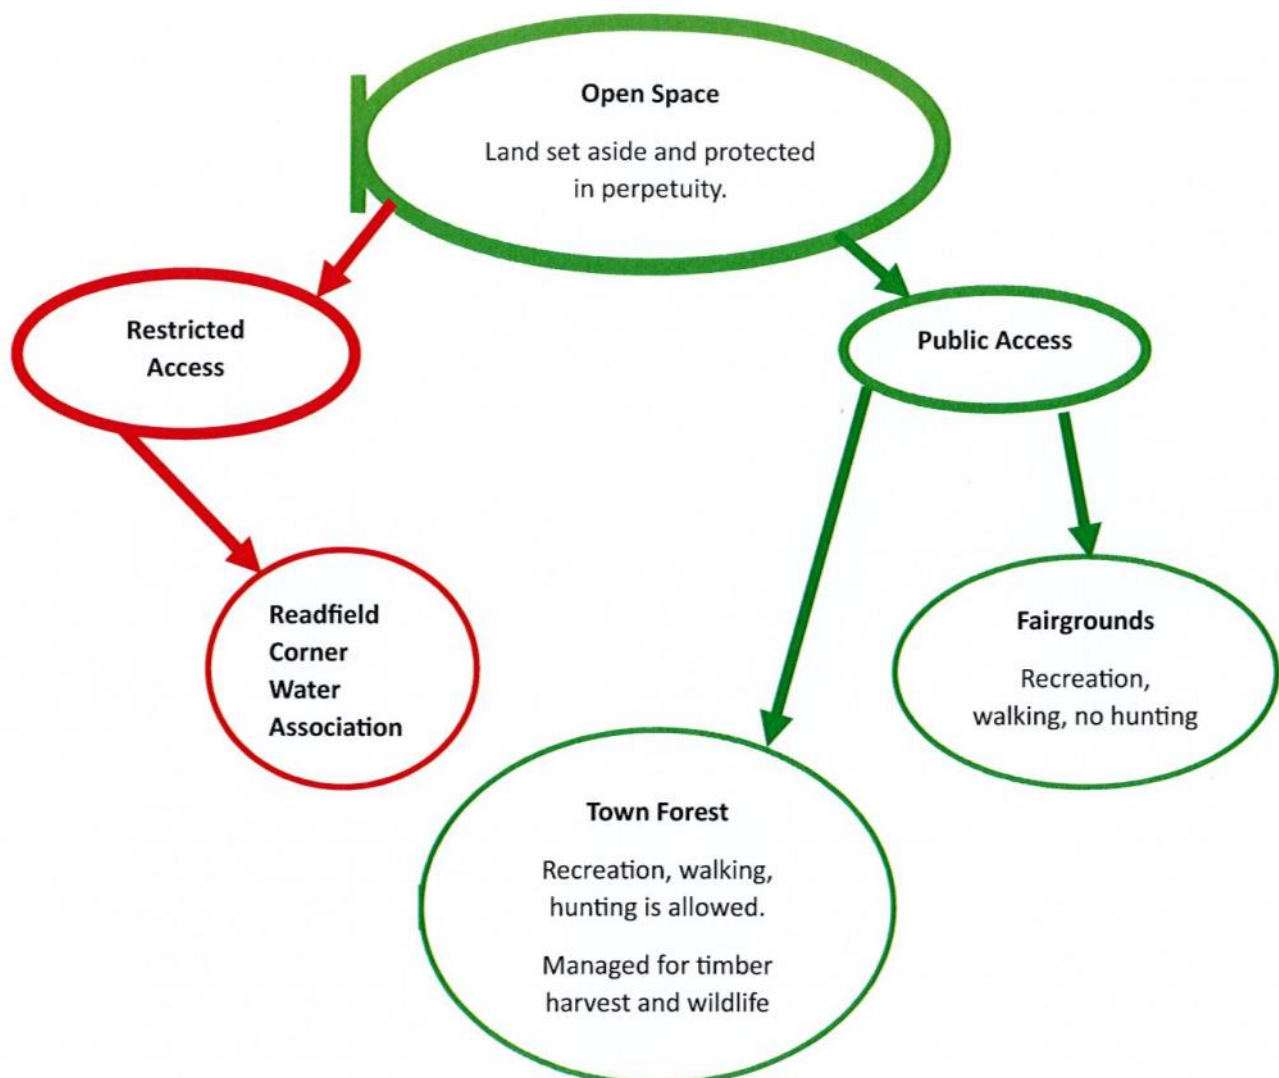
Open Space

Land set aside and protected in perpetuity.

Restricted Access

Public Access

Readfield Corner Water Association

Fairgrounds

Recreation, walking, no hunting

Town Forest

Recreation, walking, hunting is allowed.

Managed for timber harvest and wildlife